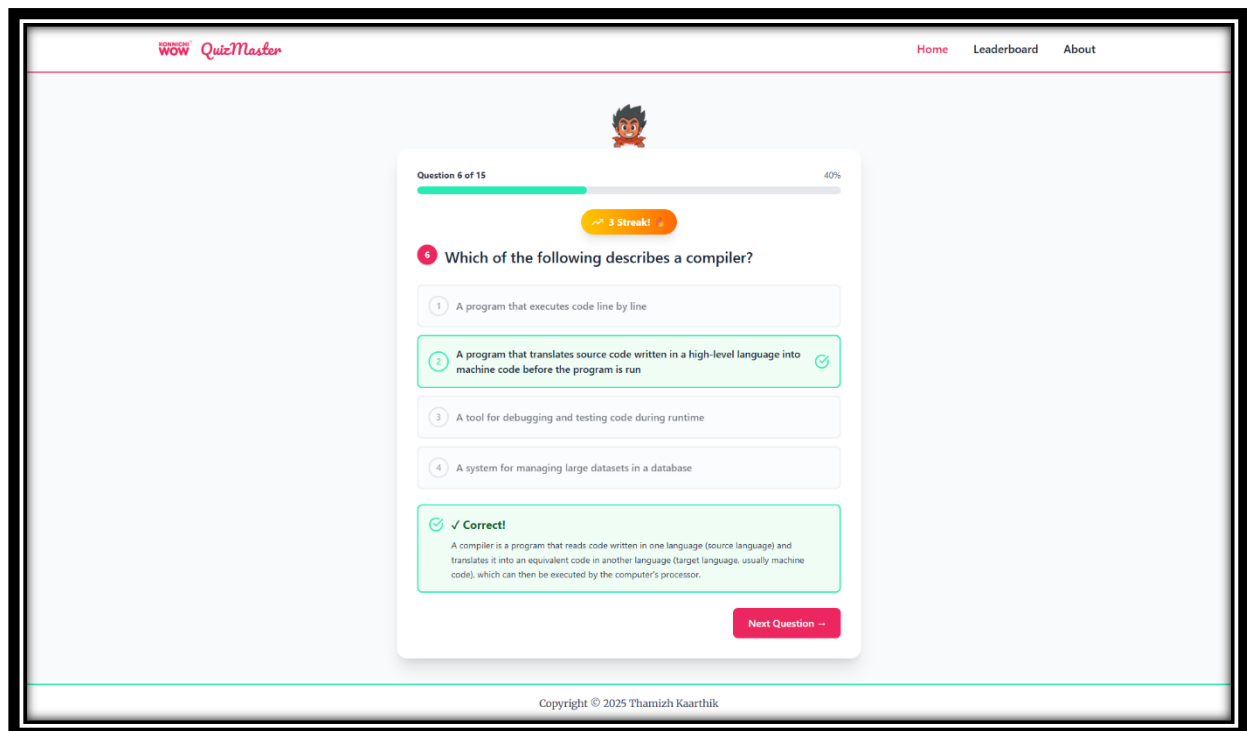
KONNICHI WOW QuizMaster

Home Leaderboard About

Question 6 of 15

40%

3 Streak!

6 Which of the following describes a compiler?

1 A program that executes code line by line

2 A program that translates source code written in a high-level language into machine code before the program is run

3 A tool for debugging and testing code during runtime

4 A system for managing large datasets in a database

✓ Correct!

A compiler is a program that reads code written in one language (source language) and translates it into an equivalent code in another language (target language, usually machine code), which can then be executed by the computer's processor.

Next Question →

Copyright © 2025 Thamizh Kaarthik